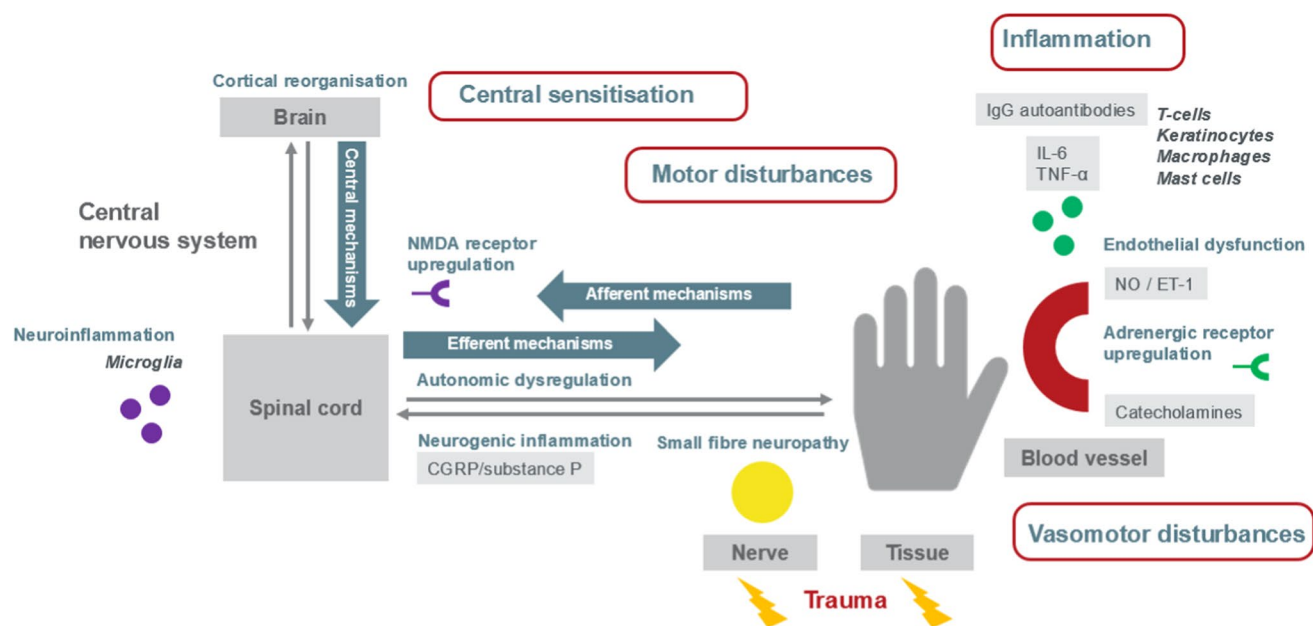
Inflammation

Cortical reorganisation

Brain

Central sensitisation

IgG autoantibodies

T-cells
Keratinocytes
Macrophages
Mast cells

IL-6
TNF-α

Motor disturbances

Central mechanisms

Central nervous system

NMDA receptor upregulation

Endothelial dysfunction

NO / ET-1

Afferent mechanisms

Neuroinflammation

Microglia

Efferent mechanisms

Adrenergic receptor upregulation

Autonomic dysregulation

Spinal cord

Catecholamines

Neurogenic inflammation

CGRP/substance P

Small fibre neuropathy

Blood vessel

Vasomotor disturbances

Nerve

Tissue

Trauma